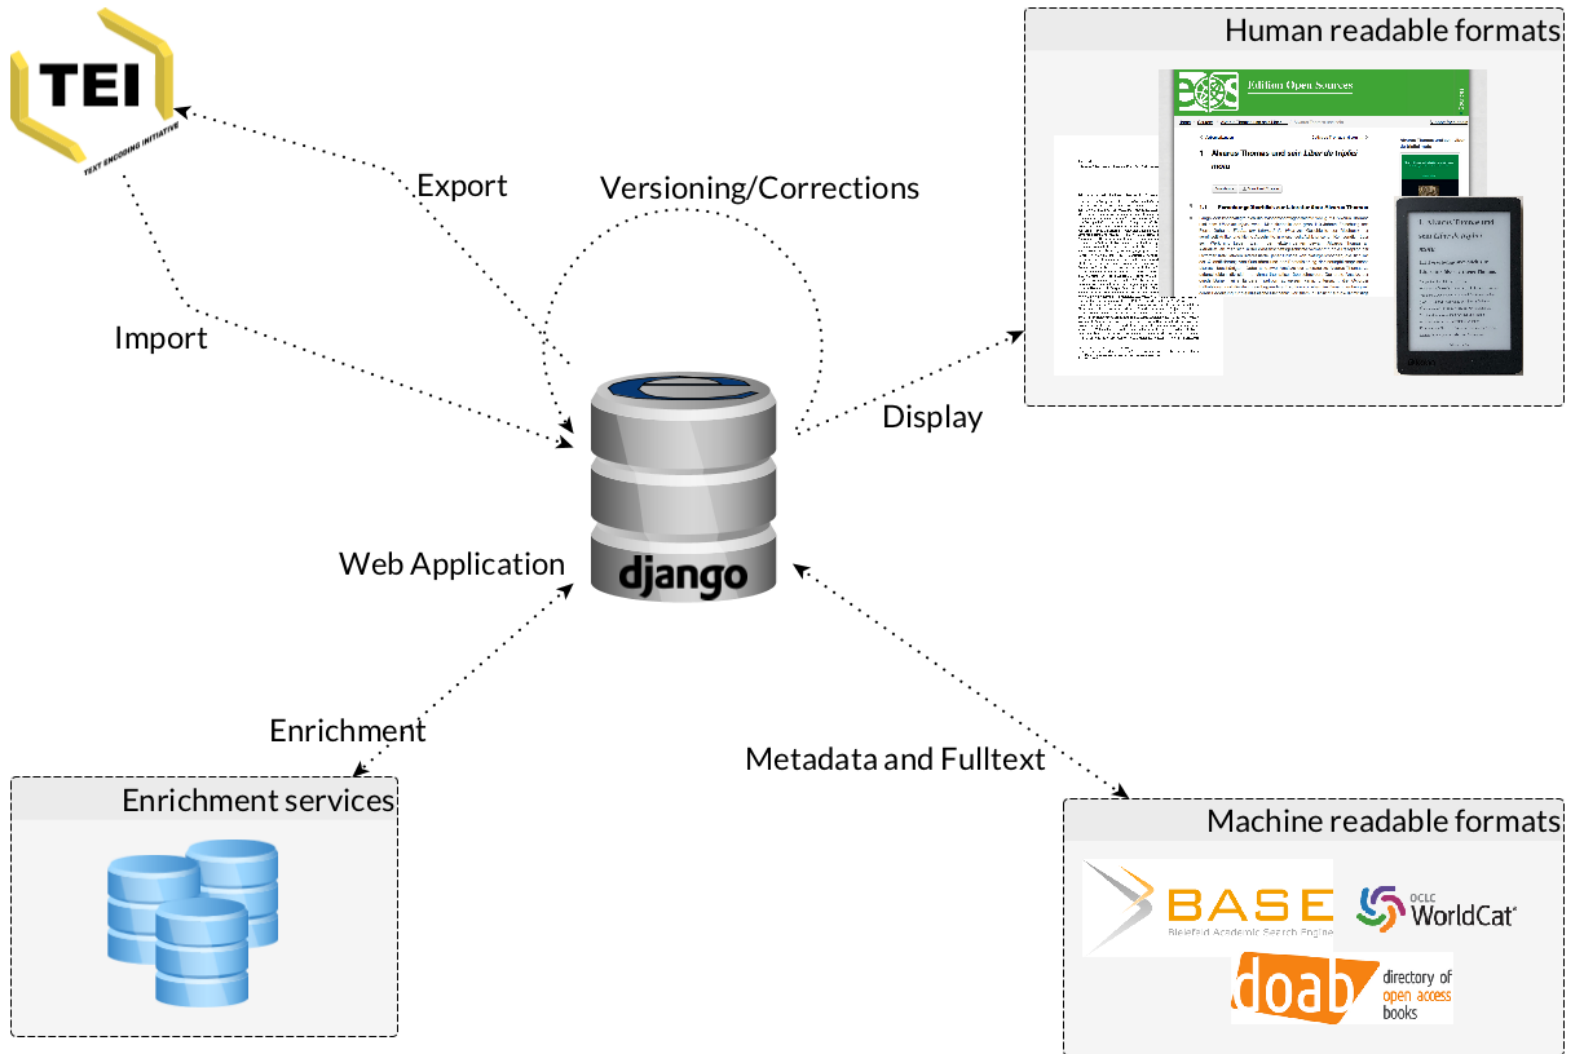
TEI
TEXT ENCODING INITIATIVE

Export

Versioning/Corrections

Human readable formats

Edition Open Sources

Import

Display

django

Web Application

Enrichment

Metadata and Fulltext

Enrichment services

Machine readable formats

BASE
Bielefeld Academic Search Engine

OCLC WorldCat

doab
directory of open access books